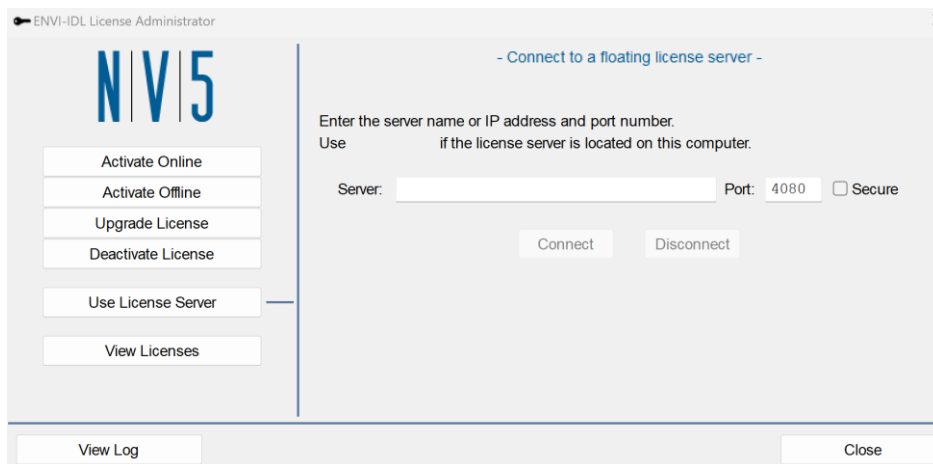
ENVI-IDL License Administrator

NV5

Activate Online

Activate Offline

Upgrade License

Deactivate License

Use License Server

View Licenses

- Connect to a floating license server -

Enter the server name or IP address and port number.
Use if the license server is located on this computer.

Server:

Port: 4080

Secure

Connect

Disconnect

View Log

Close